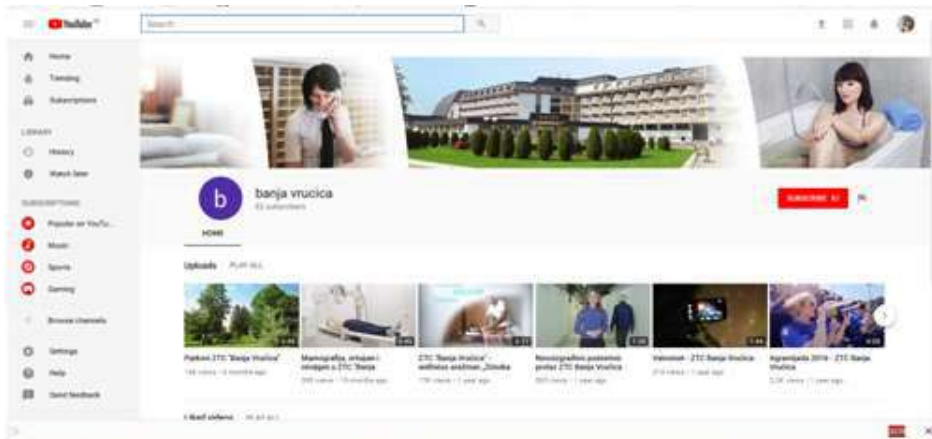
YouTube

Search

Home
Trending
Subscriptions

LIBRARY
History
Watch later

SUBSCRIPTIONS
Popular on YouTube
Music
Sports
Gaming

Browse channels

Settings
Help
Send feedback

b
banja vrucica
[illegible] subscribers

HOME

SUBSCRIBE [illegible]

Uploads PLAY ALL

Parkovi ZTC "Banja Vrućica"
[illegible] views • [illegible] months ago

Mamografija, ortopan i rendgen u ZTC "Banja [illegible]"
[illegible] views • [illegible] months ago

ZTC "Banja Vrućica" - wellness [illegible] „Zdravlje"
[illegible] views • 1 year ago

Novogodišnji poslovni prolaz ZTC Banja Vrućica
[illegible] views • 1 year ago

Valentinovo - ZTC Banja Vrućica
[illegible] views • 1 year ago

Agroinfo 2016 - ZTC Banja Vrućica
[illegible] views • 1 year ago

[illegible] videos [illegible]